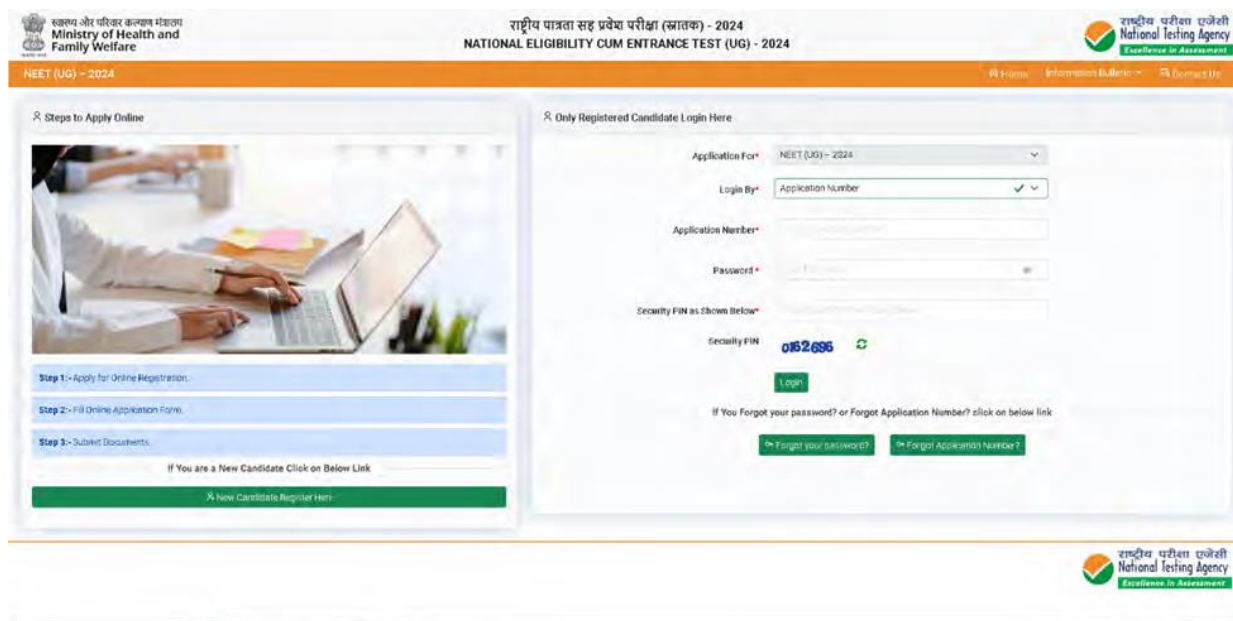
स्वास्थ्य और परिवार कल्याण मंत्रालय
Ministry of Health and Family Welfare

राष्ट्रीय पात्रता सह प्रवेश परीक्षा (स्नातक) - 2024
NATIONAL ELIGIBILITY CUM ENTRANCE TEST (UG) - 2024

राष्ट्रीय परीक्षा एजेंसी
National Testing Agency
Excellence in Assessment

NEET (UG) – 2024

Home Information Bulletin Contact Us

Steps to Apply Online

Step 1:- Apply for Online Registration.

Step 2:- Fill Online Application Form.

Step 3:- Submit Documents.

If You are a New Candidate Click on Below Link

New Candidate Register Here

Only Registered Candidate Login Here

Application For* NEET (UG) – 2024

Login By* Application Number

Application Number*

Password*

Security PIN as Shown Below*

Security PIN 0162696

Login

If You Forgot your password? or Forgot Application Number? click on below link

Forgot your password? Forgot Application Number?

राष्ट्रीय परीक्षा एजेंसी
National Testing Agency
Excellence in Assessment